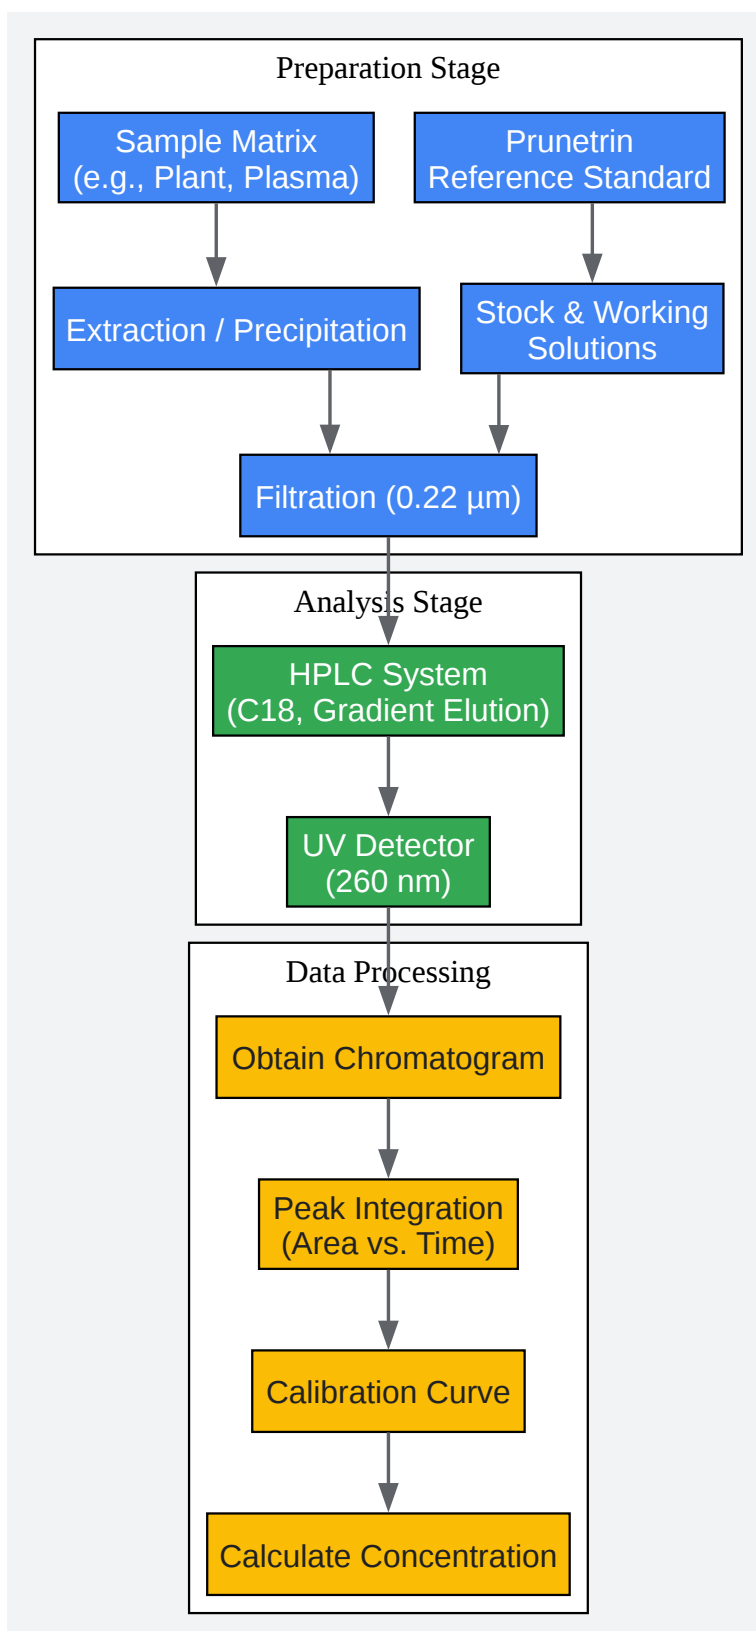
Preparation Stage

Sample Matrix (e.g., Plant, Plasma)

Prunetrin Reference Standard

Extraction / Precipitation

Stock & Working Solutions

Filtration (0.22 µm)

Analysis Stage

HPLC System (C18, Gradient Elution)

UV Detector (260 nm)

Data Processing

Obtain Chromatogram

Peak Integration (Area vs. Time)

Calibration Curve

Calculate Concentration